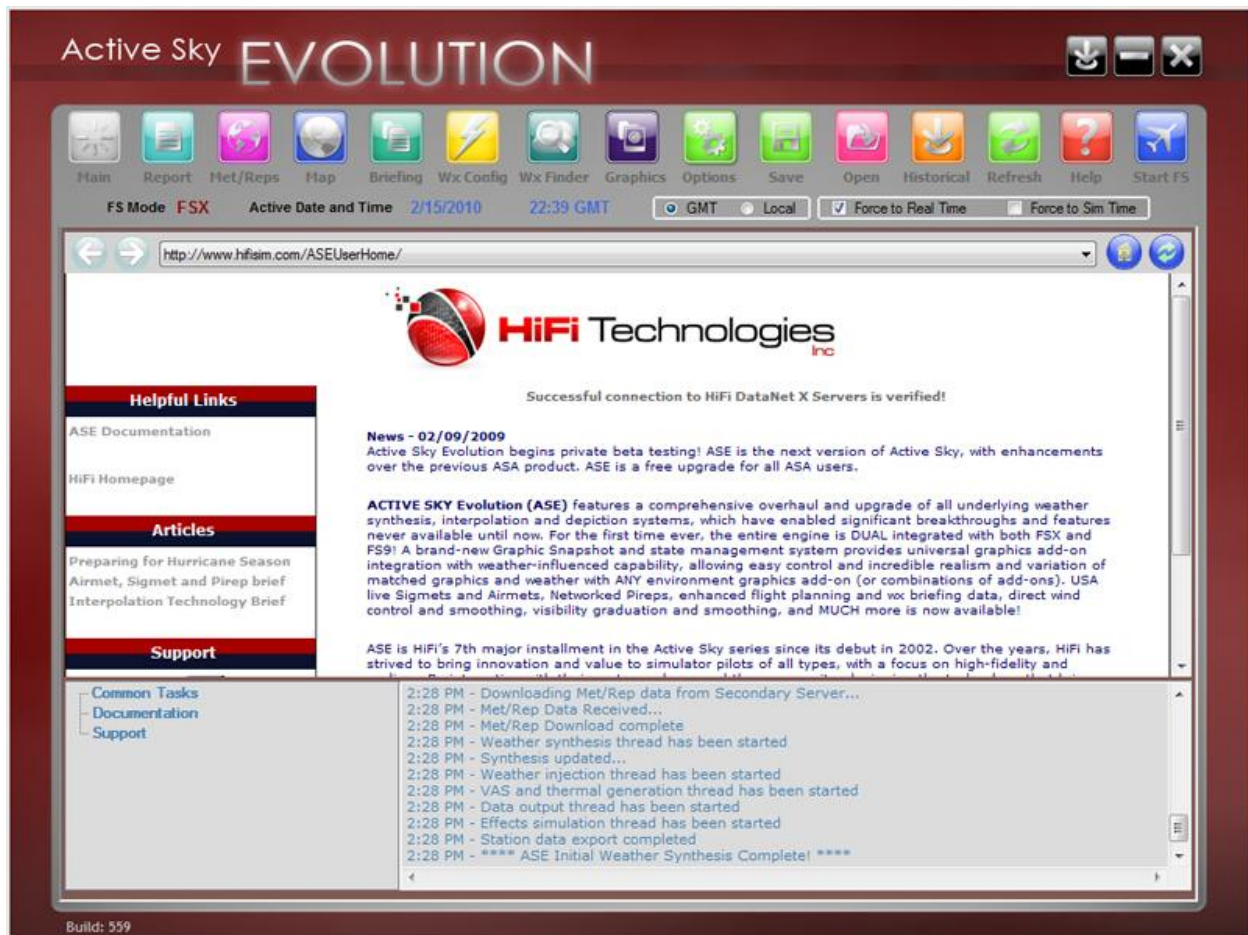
Active Sky EVOLUTION

Main Report Met/Reps Map Briefing Wx Config Wx Finder Graphics Options Save Open Historical Refresh Help Start FS

FS Mode FSX Active Date and Time 2/15/2010 22:39 GMT GMT Local Force to Real Time Force to Sim Time

http://www.hifisim.com/ASEUserHome/

HiFi Technologies Inc

Helpful Links
ASE Documentation
HiFi Homepage

Articles
Preparing for Hurricane Season
Airmet, Sigmet and Pirep brief
Interpolation Technology Brief

Support

Successful connection to HiFi DataNet X Servers is verified!

News - 02/09/2009
Active Sky Evolution begins private beta testing! ASE is the next version of Active Sky, with enhancements over the previous ASA product. ASE is a free upgrade for all ASA users.

ACTIVE SKY Evolution (ASE) features a comprehensive overhaul and upgrade of all underlying weather synthesis, interpolation and depiction systems, which have enabled significant breakthroughs and features never available until now. For the first time ever, the entire engine is DUAL integrated with both FSX and FS9! A brand-new Graphic Snapshot and state management system provides universal graphics add-on integration with weather-influenced capability, allowing easy control and incredible realism and variation of matched graphics and weather with ANY environment graphics add-on (or combinations of add-ons). USA live Sigmets and Airmets, Networked Pireps, enhanced flight planning and wx briefing data, direct wind control and smoothing, visibility graduation and smoothing, and MUCH more is now available!

ASE is HiFi's 7th major installment in the Active Sky series since its debut in 2002. Over the years, HiFi has strived to bring innovation and value to simulator pilots of all types, with a focus on high-fidelity and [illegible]

Common Tasks
Documentation
Support

2:28 PM - Downloading Met/Rep data from Secondary Server...
2:28 PM - Met/Rep Data Received...
2:28 PM - Met/Rep Download complete
2:28 PM - Weather synthesis thread has been started
2:28 PM - Synthesis updated...
2:28 PM - Weather injection thread has been started
2:28 PM - VAS and thermal generation thread has been started
2:28 PM - Data output thread has been started
2:28 PM - Effects simulation thread has been started
2:28 PM - Station data export completed
2:28 PM - **** ASE Initial Weather Synthesis Complete! ****

Build: 559